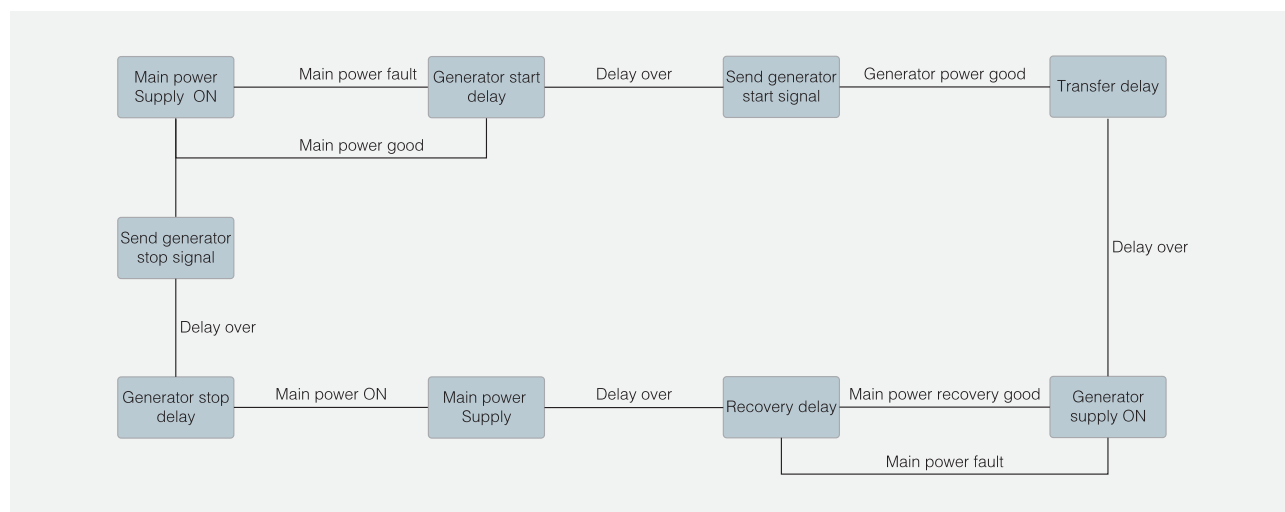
Main power Supply ON

Main power fault

Generator start delay

Delay over

Send generator start signal

Generator power good

Transfer delay

Main power good

Send generator stop signal

Delay over

Delay over

Generator stop delay

Main power ON

Main power Supply

Delay over

Recovery delay

Main power recovery good

Generator supply ON

Main power fault